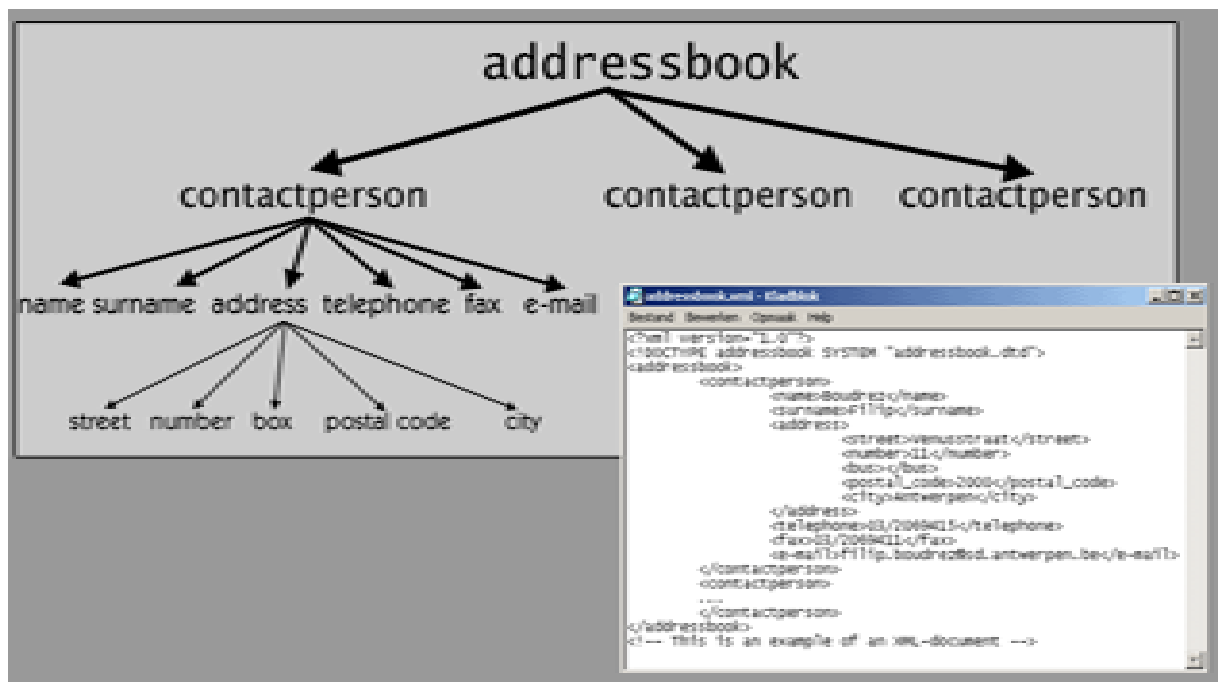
addressbook

contactperson

contactperson

contactperson

name surname address telephone fax e-mail

street number box postal code city

addressbook.xml - Kladblok

Bestand Bewerken Opmaak Help

<?xml version="1.0"?>
<!DOCTYPE addressbook SYSTEM "addressbook.dtd">
<addressbook>
<contactperson>
<name>Boudrez</name>
<surname>Filip</surname>
<address>
<street>Venusstraat</street>
<number>11</number>
<box></box>
<postal_code>2000</postal_code>
<city>Antwerpen</city>
</address>
<telephone>03/2060415</telephone>
<fax>03/2060411</fax>
<e-mail>filip.boudrez@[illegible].antwerpen.be</e-mail>
</contactperson>
<contactperson>
....
</contactperson>
</addressbook>
<!-- This is an example of an XML-document -->